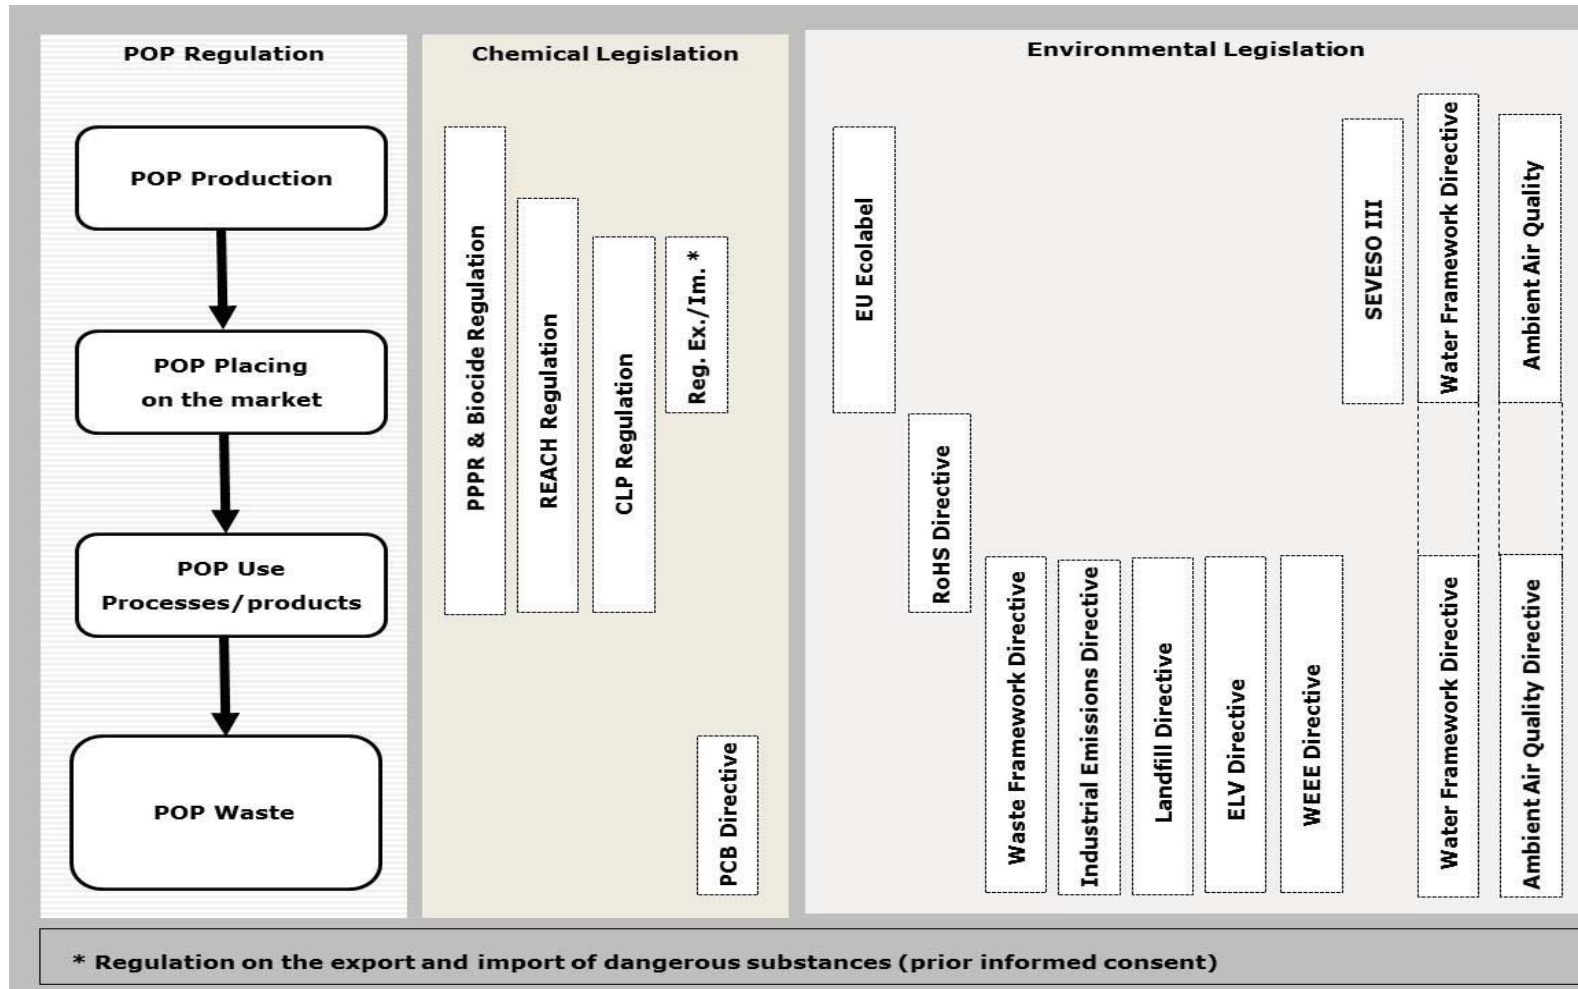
POP Regulation

POP Production

POP Placing on the market

POP Use Processes/products

POP Waste

Chemical Legislation

PPPR & Biocide Regulation

REACH Regulation

CLP Regulation

Reg. Ex./Im. *

PCB Directive

Environmental Legislation

EU Ecolabel

RoHS Directive

Waste Framework Directive

Industrial Emissions Directive

Landfill Directive

ELV Directive

WEEE Directive

SEVESO III

Water Framework Directive

Water Framework Directive

Ambient Air Quality

Ambient Air Quality Directive

* Regulation on the export and import of dangerous substances (prior informed consent)